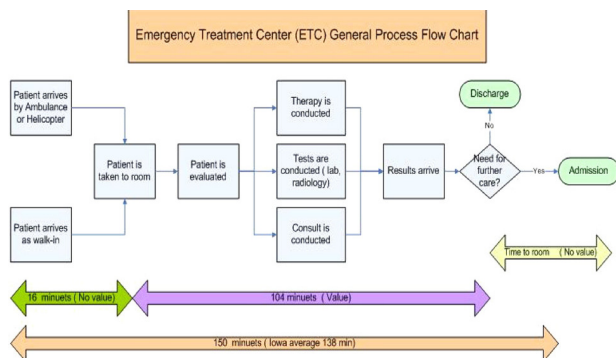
Emergency Treatment Center (ETC) General Process Flow Chart

Patient arrives by Ambulance or Helicopter

Patient arrives as walk-in

Patient is taken to room

Patient is evaluated

Therapy is conducted

Tests are conducted ( lab, radiology)

Consult is conducted

Results arrive

Need for further care?

No

Discharge

Yes

Admission

Time to room ( No value)

16 minuets ( No value)

104 minuets ( Value)

150 minuets ( Iowa average 138 min)